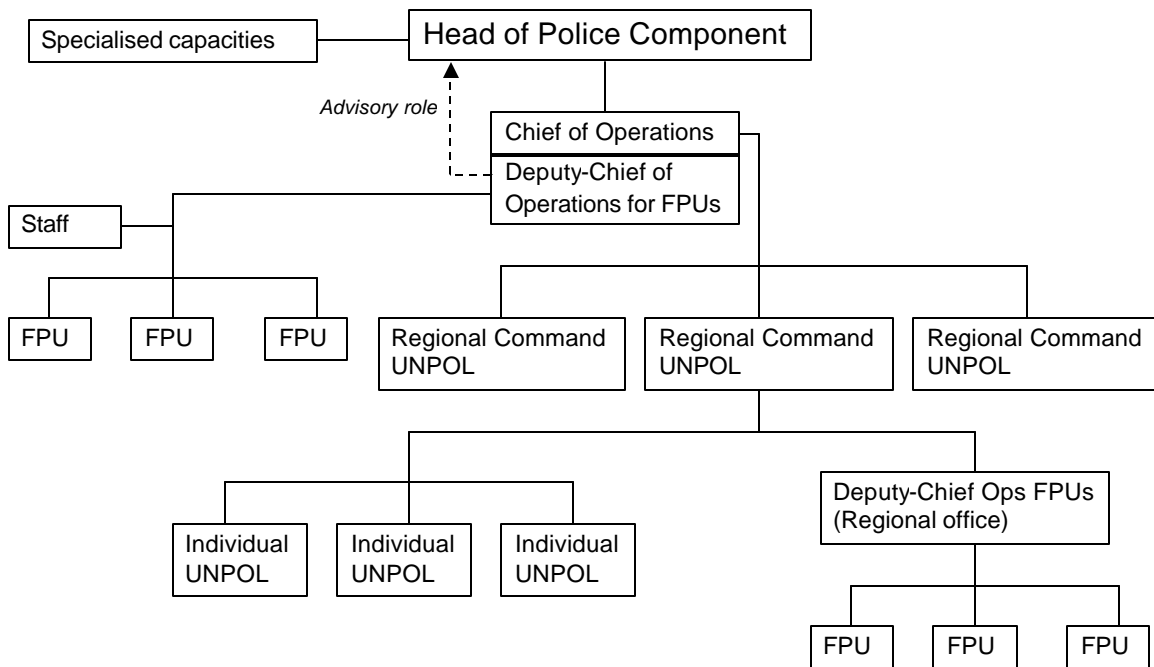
Specialised capacities

Head of Police Component

Advisory role

Chief of Operations

Deputy-Chief of Operations for FPUs

Staff

FPU

FPU

FPU

Regional Command UNPOL

Regional Command UNPOL

Regional Command UNPOL

Individual UNPOL

Individual UNPOL

Individual UNPOL

Deputy-Chief Ops FPUs (Regional office)

FPU

FPU

FPU